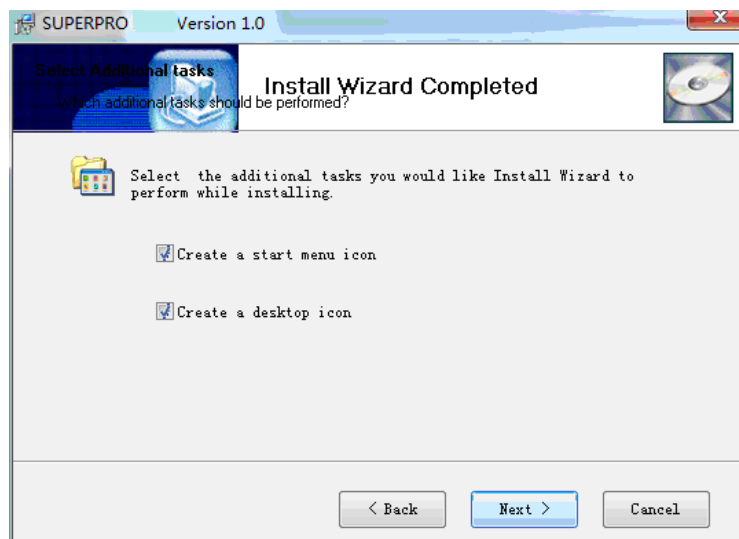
SUPERPRO Version 1.0

Select Additional tasks
Which additional tasks should be performed?

Install Wizard Completed

Select the additional tasks you would like Install Wizard to perform while installing.

Create a start menu icon

Create a desktop icon

< Back
Next >
Cancel